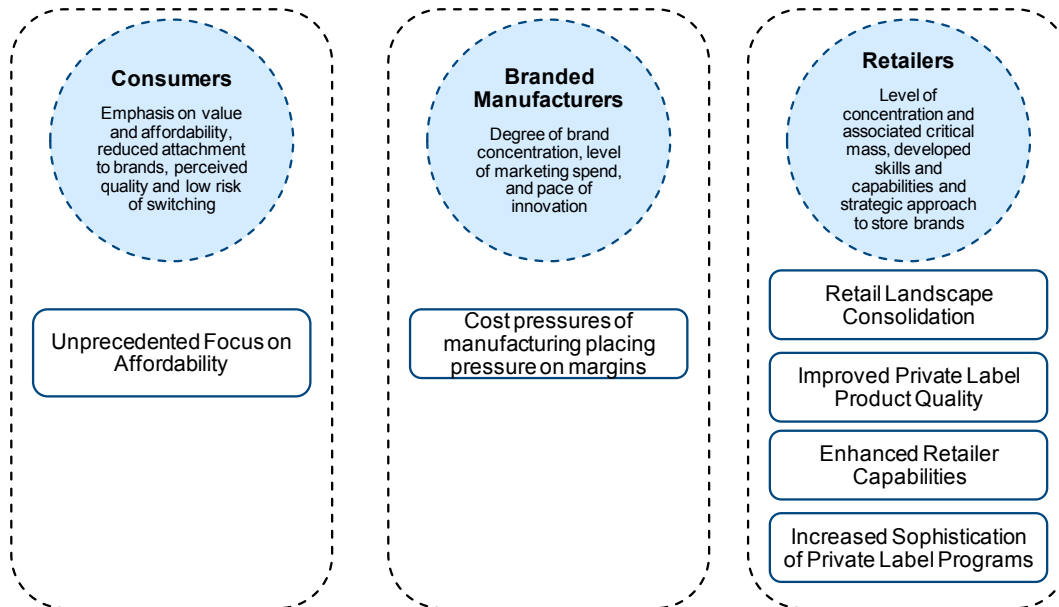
Consumers

Emphasis on value and affordability, reduced attachment to brands, perceived quality and low risk of switching

Unprecedented Focus on Affordability

Branded Manufacturers

Degree of brand concentration, level of marketing spend, and pace of innovation

Cost pressures of manufacturing placing pressure on margins

Retailers

Level of concentration and associated critical mass, developed skills and capabilities and strategic approach to store brands

Retail Landscape Consolidation

Improved Private Label Product Quality

Enhanced Retailer Capabilities

Increased Sophistication of Private Label Programs